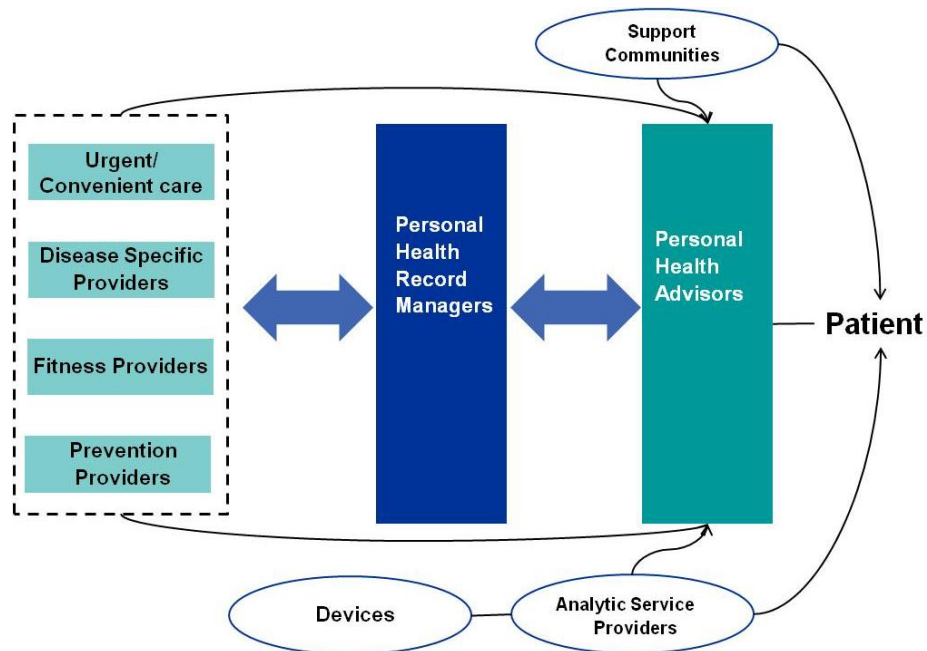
Support Communities

Urgent/ Convenient care

Disease Specific Providers

Fitness Providers

Prevention Providers

Personal Health Record Managers

Personal Health Advisors

Patient

Devices

Analytic Service Providers